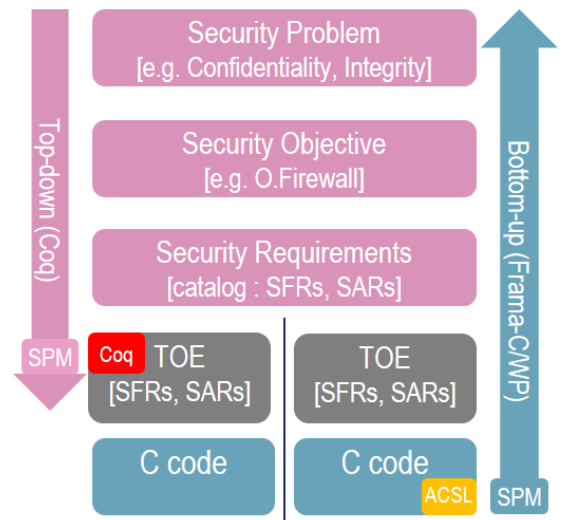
Top-down (Coq)

SPM

Security Problem
[e.g. Confidentiality, Integrity]

Security Objective
[e.g. O.Firewall]

Security Requirements
[catalog : SFRs, SARs]

Coq

TOE
[SFRs, SARs]

TOE
[SFRs, SARs]

C code

C code

ACSL

Bottom-up (Frama-C/WP)

SPM